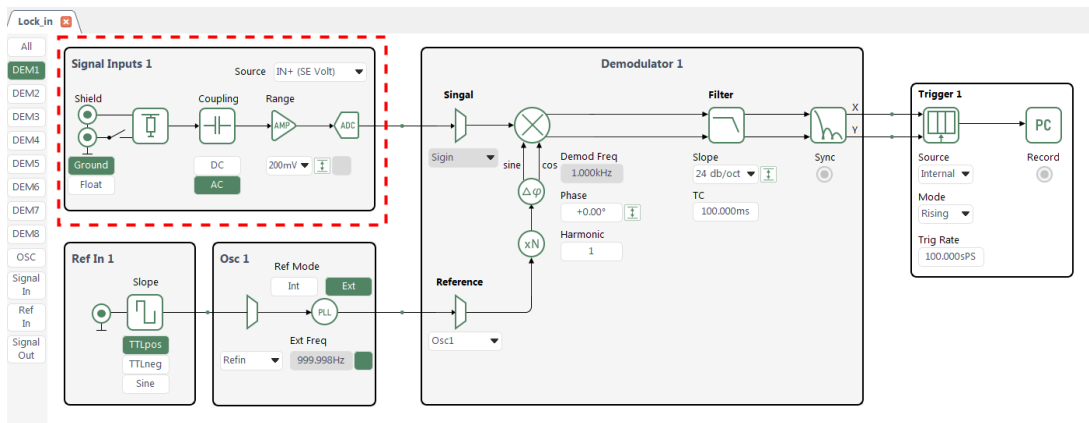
Lock_in

All
DEM1
DEM2
DEM3
DEM4
DEM5
DEM6
DEM7
DEM8
OSC
Signal In
Ref In
Signal Out

Signal Inputs 1
Source IN+ (SE Volt)
Shield
Coupling
Range
AMP
ADC
Ground
Float
DC
AC
200mV

Demodulator 1
Singal
Sigin
sine
cos
$\Delta\varphi$
xN
Demod Freq
1.000kHz
Phase
+0.00°
Harmonic
1
Filter
Slope
24 db/oct
TC
100.000ms
Sync
X
Y

Trigger 1
PC
Source
Internal
Record
Mode
Rising
Trig Rate
100.000sPS

Ref In 1
Slope
TTLpos
TTLneg
Sine

Osc 1
Ref Mode
Int
Ext
PLL
Ext Freq
Refin
999.998Hz

Reference
Osc1